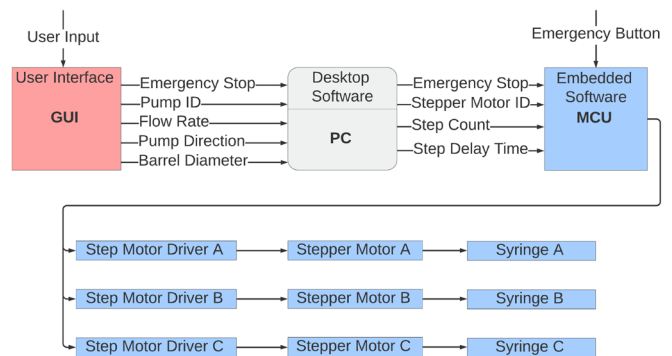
User Input

User Interface

GUI

Emergency Stop
Pump ID
Flow Rate
Pump Direction
Barrel Diameter

Desktop Software

PC

Emergency Stop
Stepper Motor ID
Step Count
Step Delay Time

Emergency Button

Embedded Software

MCU

Step Motor Driver A
Stepper Motor A
Syringe A

Step Motor Driver B
Stepper Motor B
Syringe B

Step Motor Driver C
Stepper Motor C
Syringe C